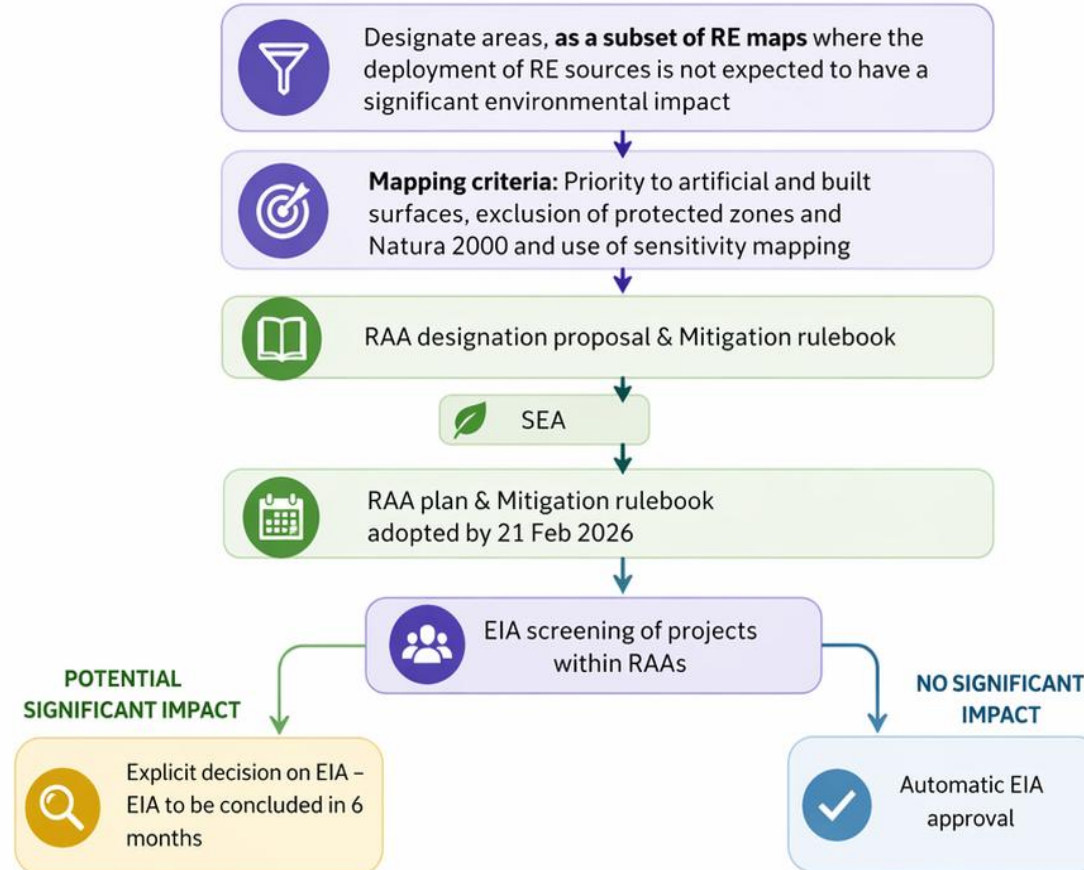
Designate areas, **as a subset of RE maps** where the deployment of RE sources is not expected to have a significant environmental impact

**Mapping criteria:** Priority to artificial and built surfaces, exclusion of protected zones and Natura 2000 and use of sensitivity mapping

RAA designation proposal & Mitigation rulebook

SEA

RAA plan & Mitigation rulebook adopted by 21 Feb 2026

EIA screening of projects within RAAs

POTENTIAL SIGNIFICANT IMPACT

NO SIGNIFICANT IMPACT

Explicit decision on EIA – EIA to be concluded in 6 months

Automatic EIA approval